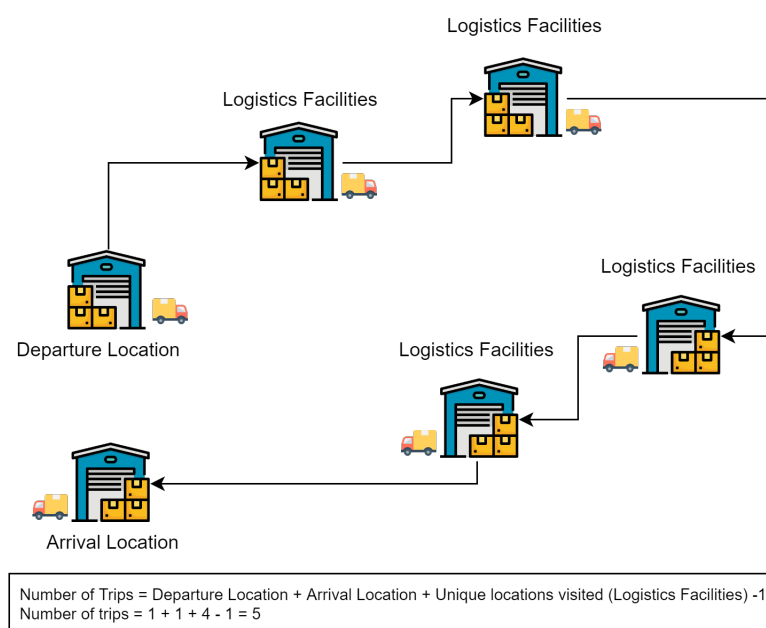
Logistics Facilities

Logistics Facilities

Departure Location

Logistics Facilities

Logistics Facilities

Arrival Location

Number of Trips = Departure Location + Arrival Location + Unique locations visited (Logistics Facilities) -1
Number of trips = 1 + 1 + 4 - 1 = 5